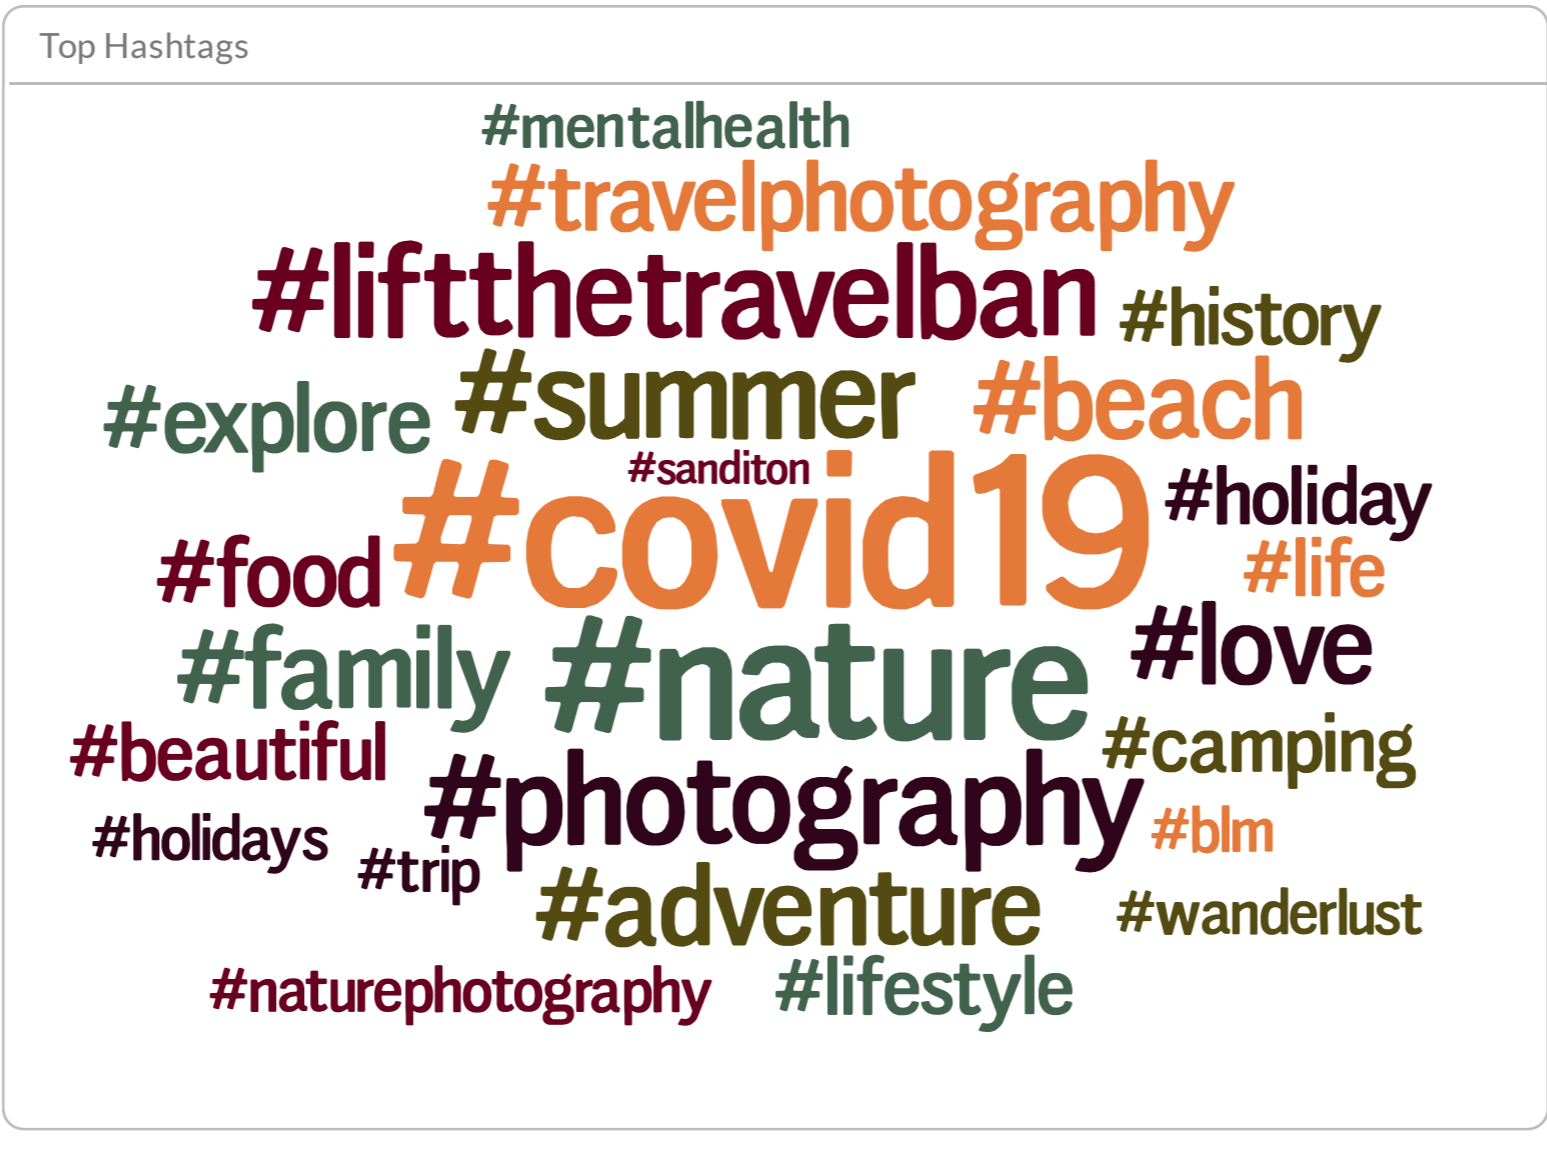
Top Hashtags

#mentalhealth
#travelphotography
#liftthetravelban #history
#explore #summer #beach
#sanditon
#covid19 #holiday
#food #life
#family #nature #love
#beautiful #camping
#photography
#holidays #blm
#trip
#adventure #wanderlust
#naturephotography #lifestyle